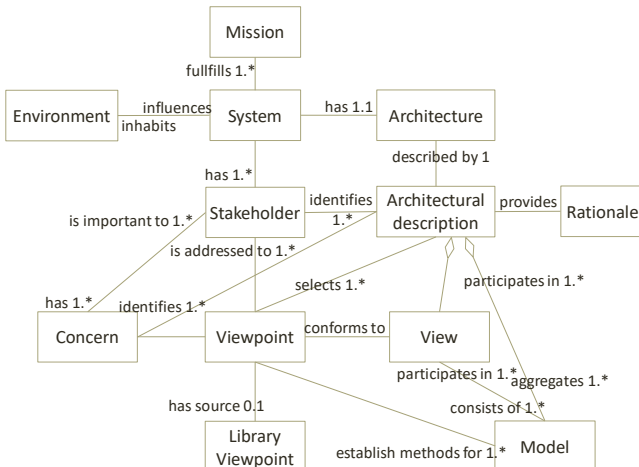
Mission

fullfills 1.*

Environment

influences

inhabits

System

has 1.1

Architecture

described by 1

has 1.*

Stakeholder

identifies 1.*

Architectural description

provides

Rationale

is important to 1.*

is addressed to 1.*

has 1.*

identifies 1.*

selects 1.*

participates in 1.*

Concern

Viewpoint

conforms to

View

participates in 1.*

aggregates 1.*

consists of 1.*

has source 0.1

Library Viewpoint

establish methods for 1.*

Model